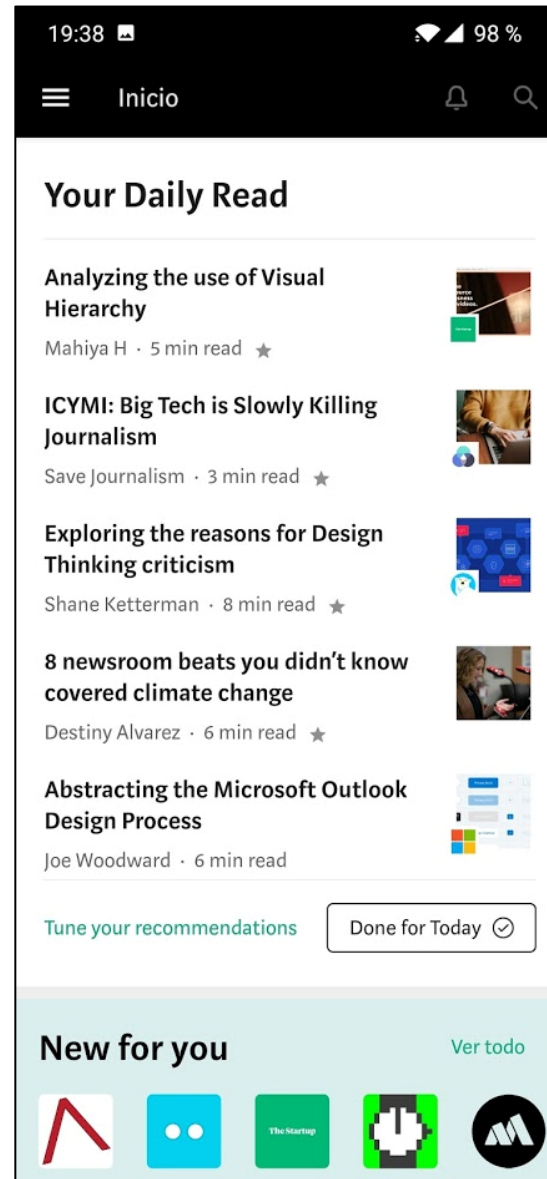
19:38 98 %

Inicio

Your Daily Read

Analyzing the use of Visual Hierarchy
Mahiya H · 5 min read

ICYMI: Big Tech is Slowly Killing Journalism
Save Journalism · 3 min read

Exploring the reasons for Design Thinking criticism
Shane Ketterman · 8 min read

8 newsroom beats you didn't know covered climate change
Destiny Alvarez · 6 min read

Abstracting the Microsoft Outlook Design Process
Joe Woodward · 6 min read

Tune your recommendations

Done for Today

New for you

Ver todo

The Startup